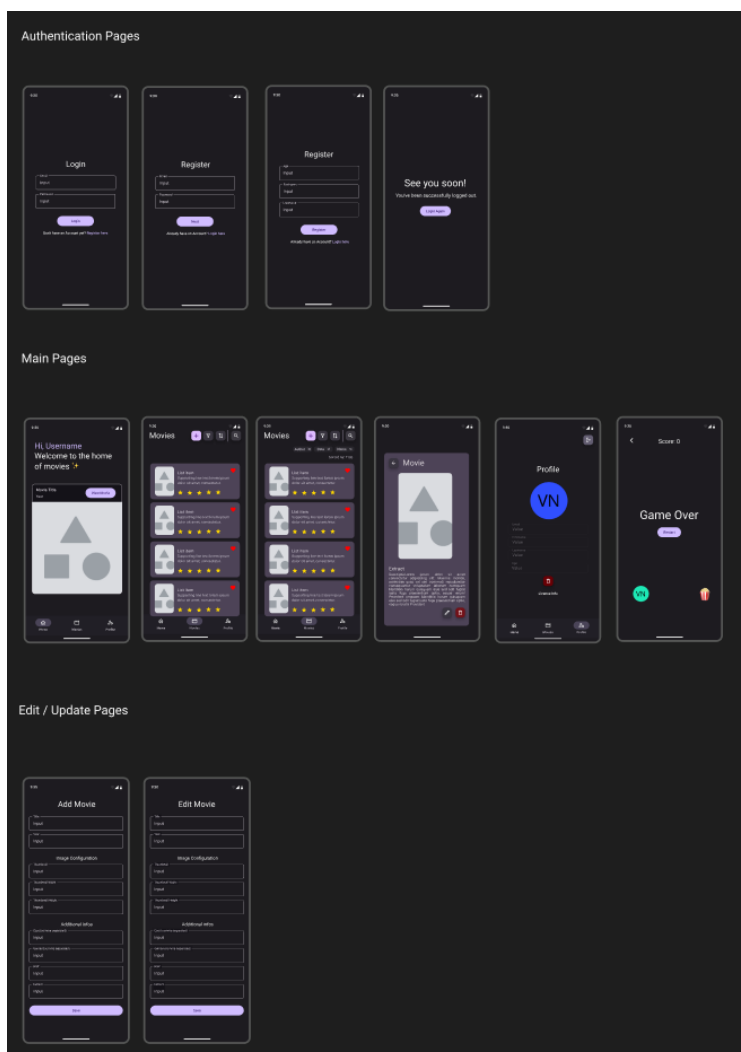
Authentication Pages

9:30

Login

Input

Input

Login

Don't have an account yet? Register here

9:30

Register

Input

Input

Next

Already have an account? Login here

9:30

Register

Input

Input

Input

Register

Already have an account? Login here

9:30

See you soon!

You've been successfully logged out.

Login Again

Main Pages

9:30

Hi, Username

Welcome to the home of movies ✨

Movie Title

Text

Home

Movies

Profile

9:30

Movies

List item

Supporting line text lorem ipsum dolor sit amet, consectetur.

★ ★ ★ ★ ★

List item

Supporting line text lorem ipsum dolor sit amet, consectetur.

★ ★ ★ ★ ★

List item

Supporting line text lorem ipsum dolor sit amet, consectetur.

★ ★ ★ ★ ★

List item

Supporting line text lorem ipsum dolor sit amet, consectetur.

★ ★ ★ ★ ★

Home

Movies

Profile

9:30

Movies

List item

Supporting line text lorem ipsum dolor sit amet, consectetur.

★ ★ ★ ★ ★

List item

Supporting line text lorem ipsum dolor sit amet, consectetur.

★ ★ ★ ★ ★

List item

Supporting line text lorem ipsum dolor sit amet, consectetur.

★ ★ ★ ★ ★

List item

Supporting line text lorem ipsum dolor sit amet, consectetur.

★ ★ ★ ★ ★

Home

Movies

Profile

9:30

Movie

Extract:

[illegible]

9:30

Profile

VN

Home

Movies

Profile

9:30

Score: 0

Game Over

Restart

VN

Edit / Update Pages

9:30

Add Movie

Input

Input

Image Configuration

Input

Input

Input

Additional Infos

Input

Input

Input

Input

Save

9:30

Edit Movie

Input

Input

Image Configuration

Input

Input

Input

Additional Infos

Input

Input

Input

Input

Save